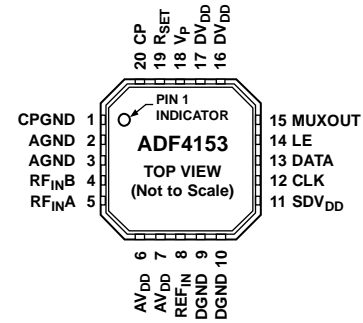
20 CP
19 $R_{SET}$
18 $V_P$
17 $DV_{DD}$
16 $DV_{DD}$

CPGND 1
AGND 2
AGND 3
$RF_{IN}B$ 4
$RF_{IN}A$ 5

PIN 1 INDICATOR

ADF4153

TOP VIEW
(Not to Scale)

15 MUXOUT
14 LE
13 DATA
12 CLK
11 $SDV_{DD}$

6 $AV_{DD}$
7 $AV_{DD}$
8 $REF_{IN}$
9 DGND
10 DGND